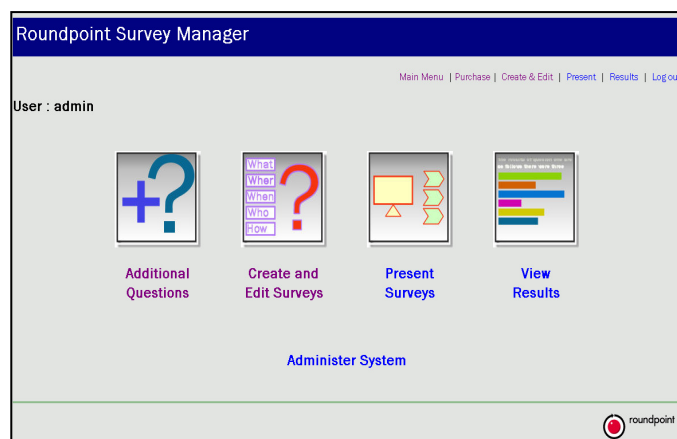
Roundpoint Survey Manager

Main Menu | Purchase | Create & Edit | Present | Results | Log ou

User : admin

What
Wher
When
Who
How

Additional Questions

Create and Edit Surveys

Present Surveys

View Results

Administer System

roundpoint